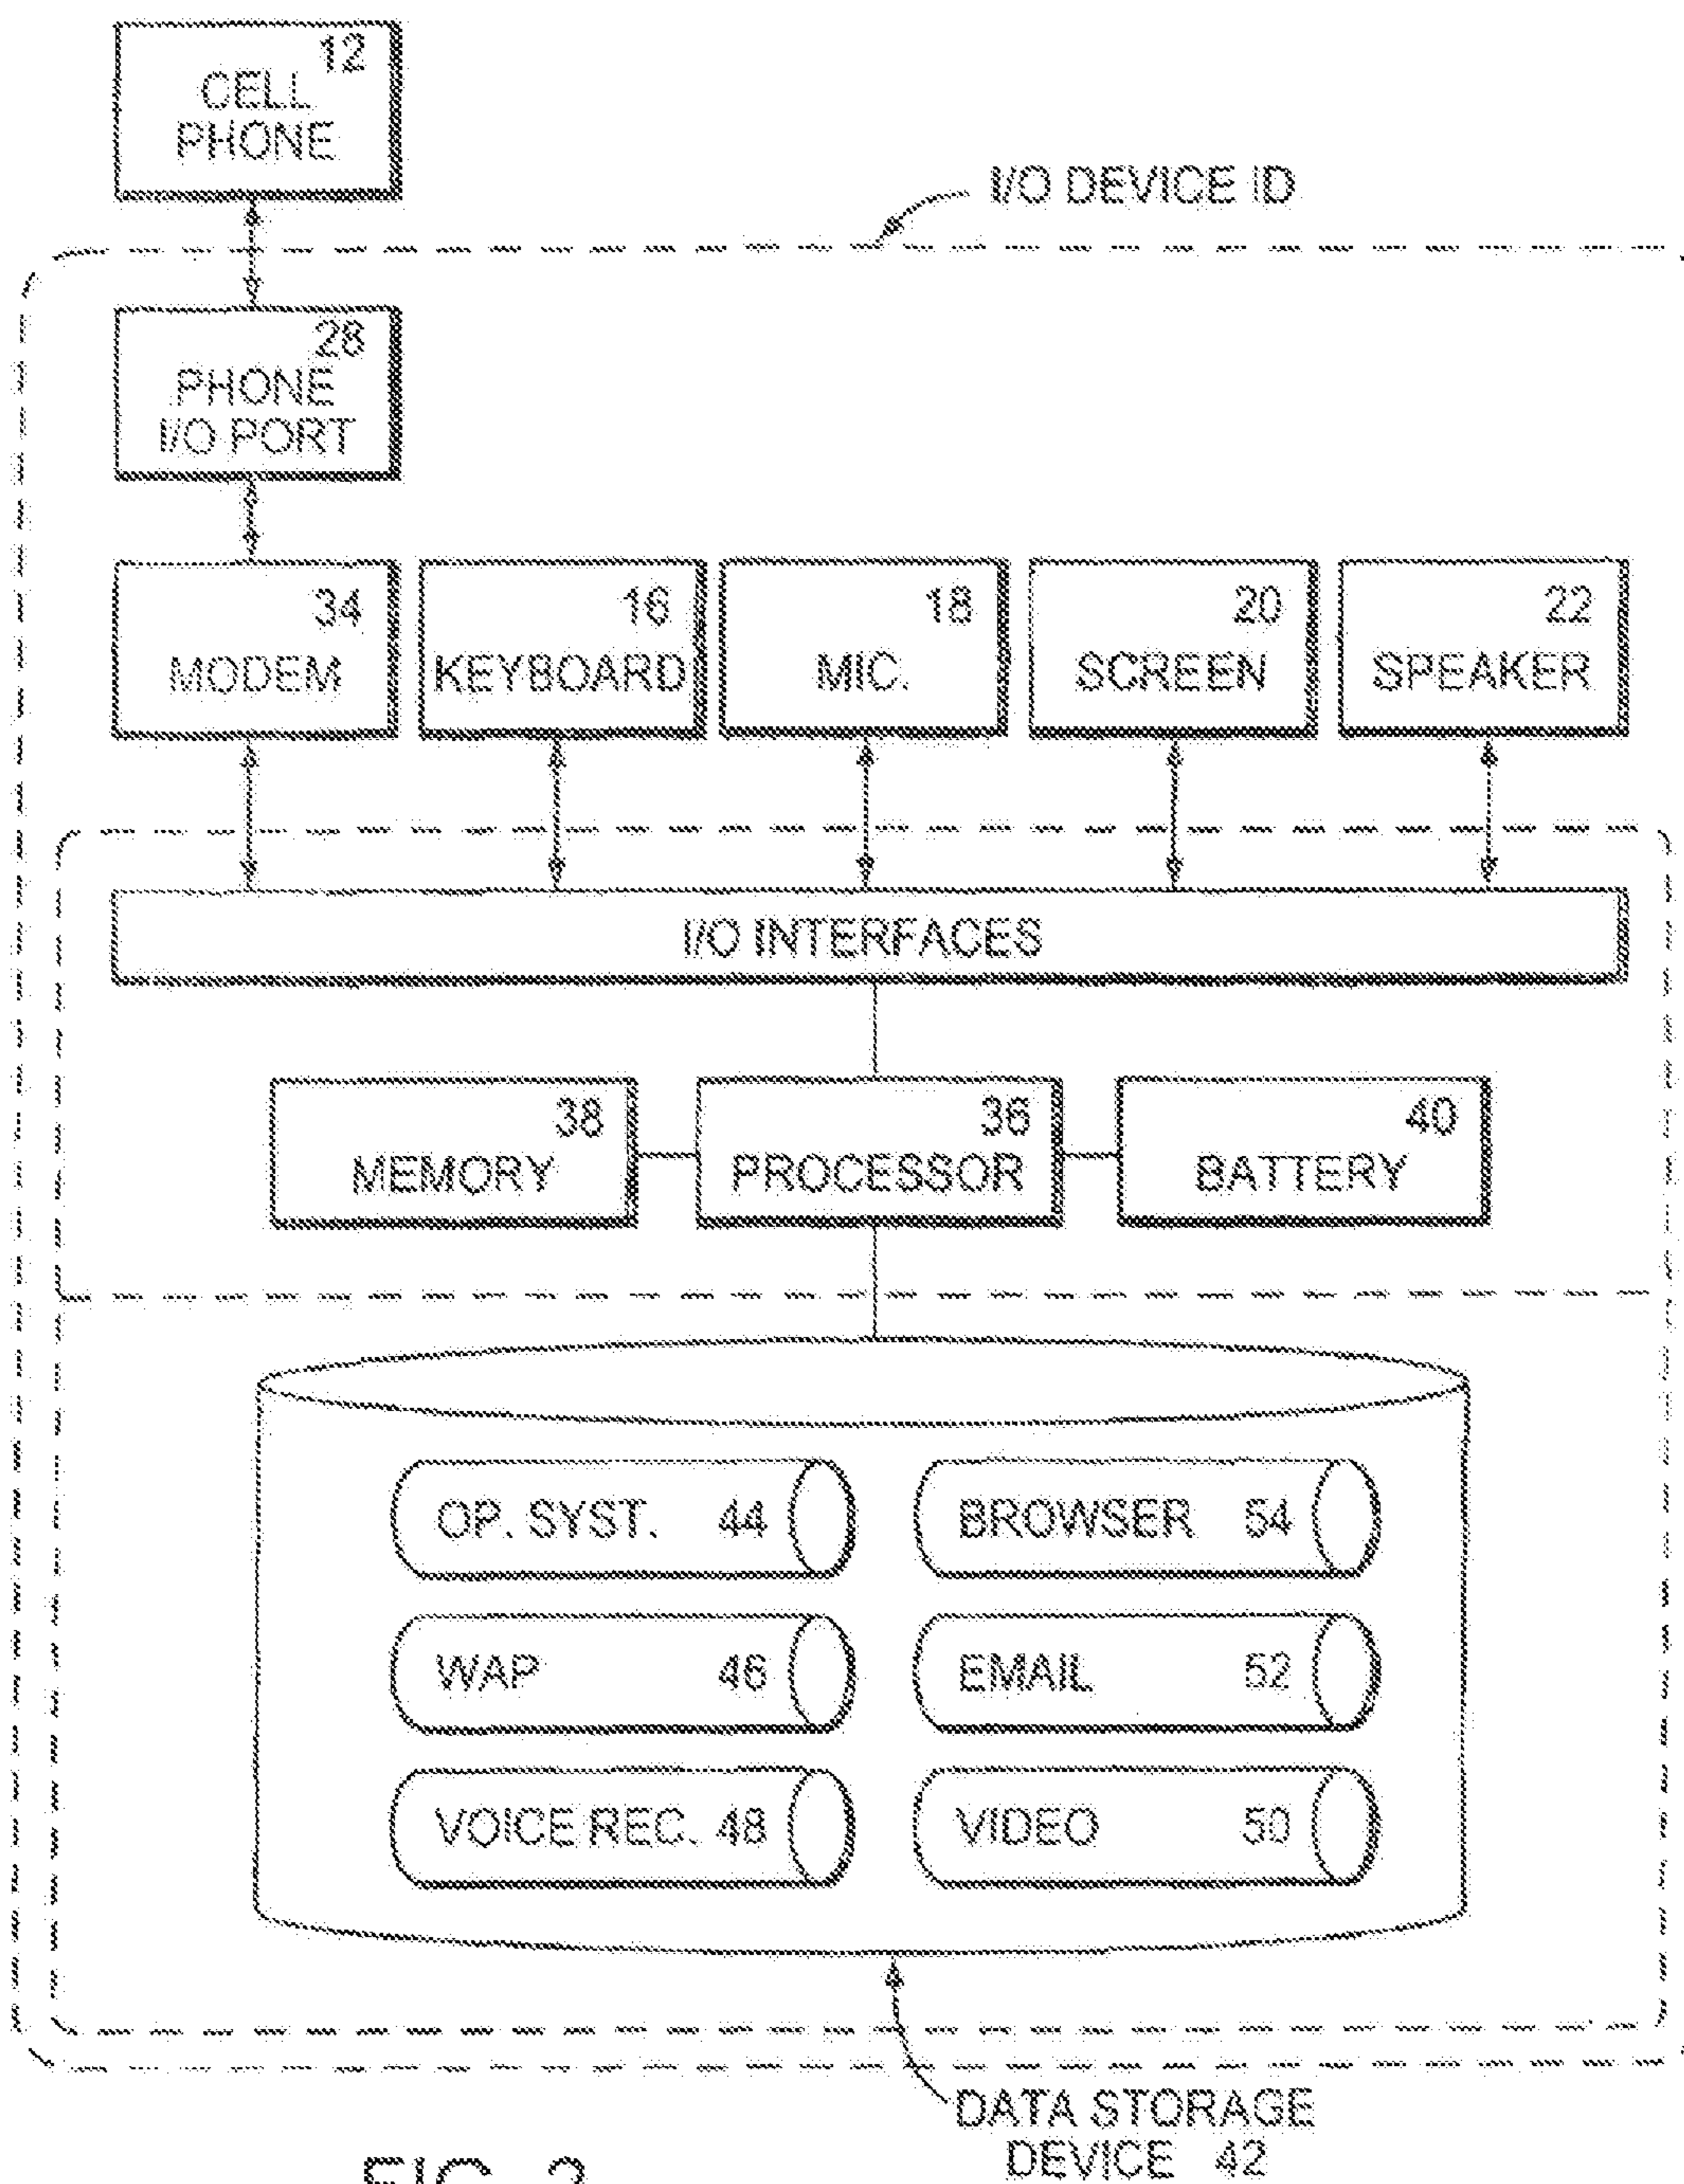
12
CELL PHONE

I/O DEVICE ID

28
PHONE I/O PORT

34
MODEM

16
KEYBOARD

18
MIC.

20
SCREEN

22
SPEAKER

I/O INTERFACES

38
MEMORY

36
PROCESSOR

40
BATTERY

OP. SYST. 44

BROWSER 54

WAP 46

EMAIL 52

VOICE REC. 48

VIDEO 50

DATA STORAGE DEVICE 42

FIG. 2